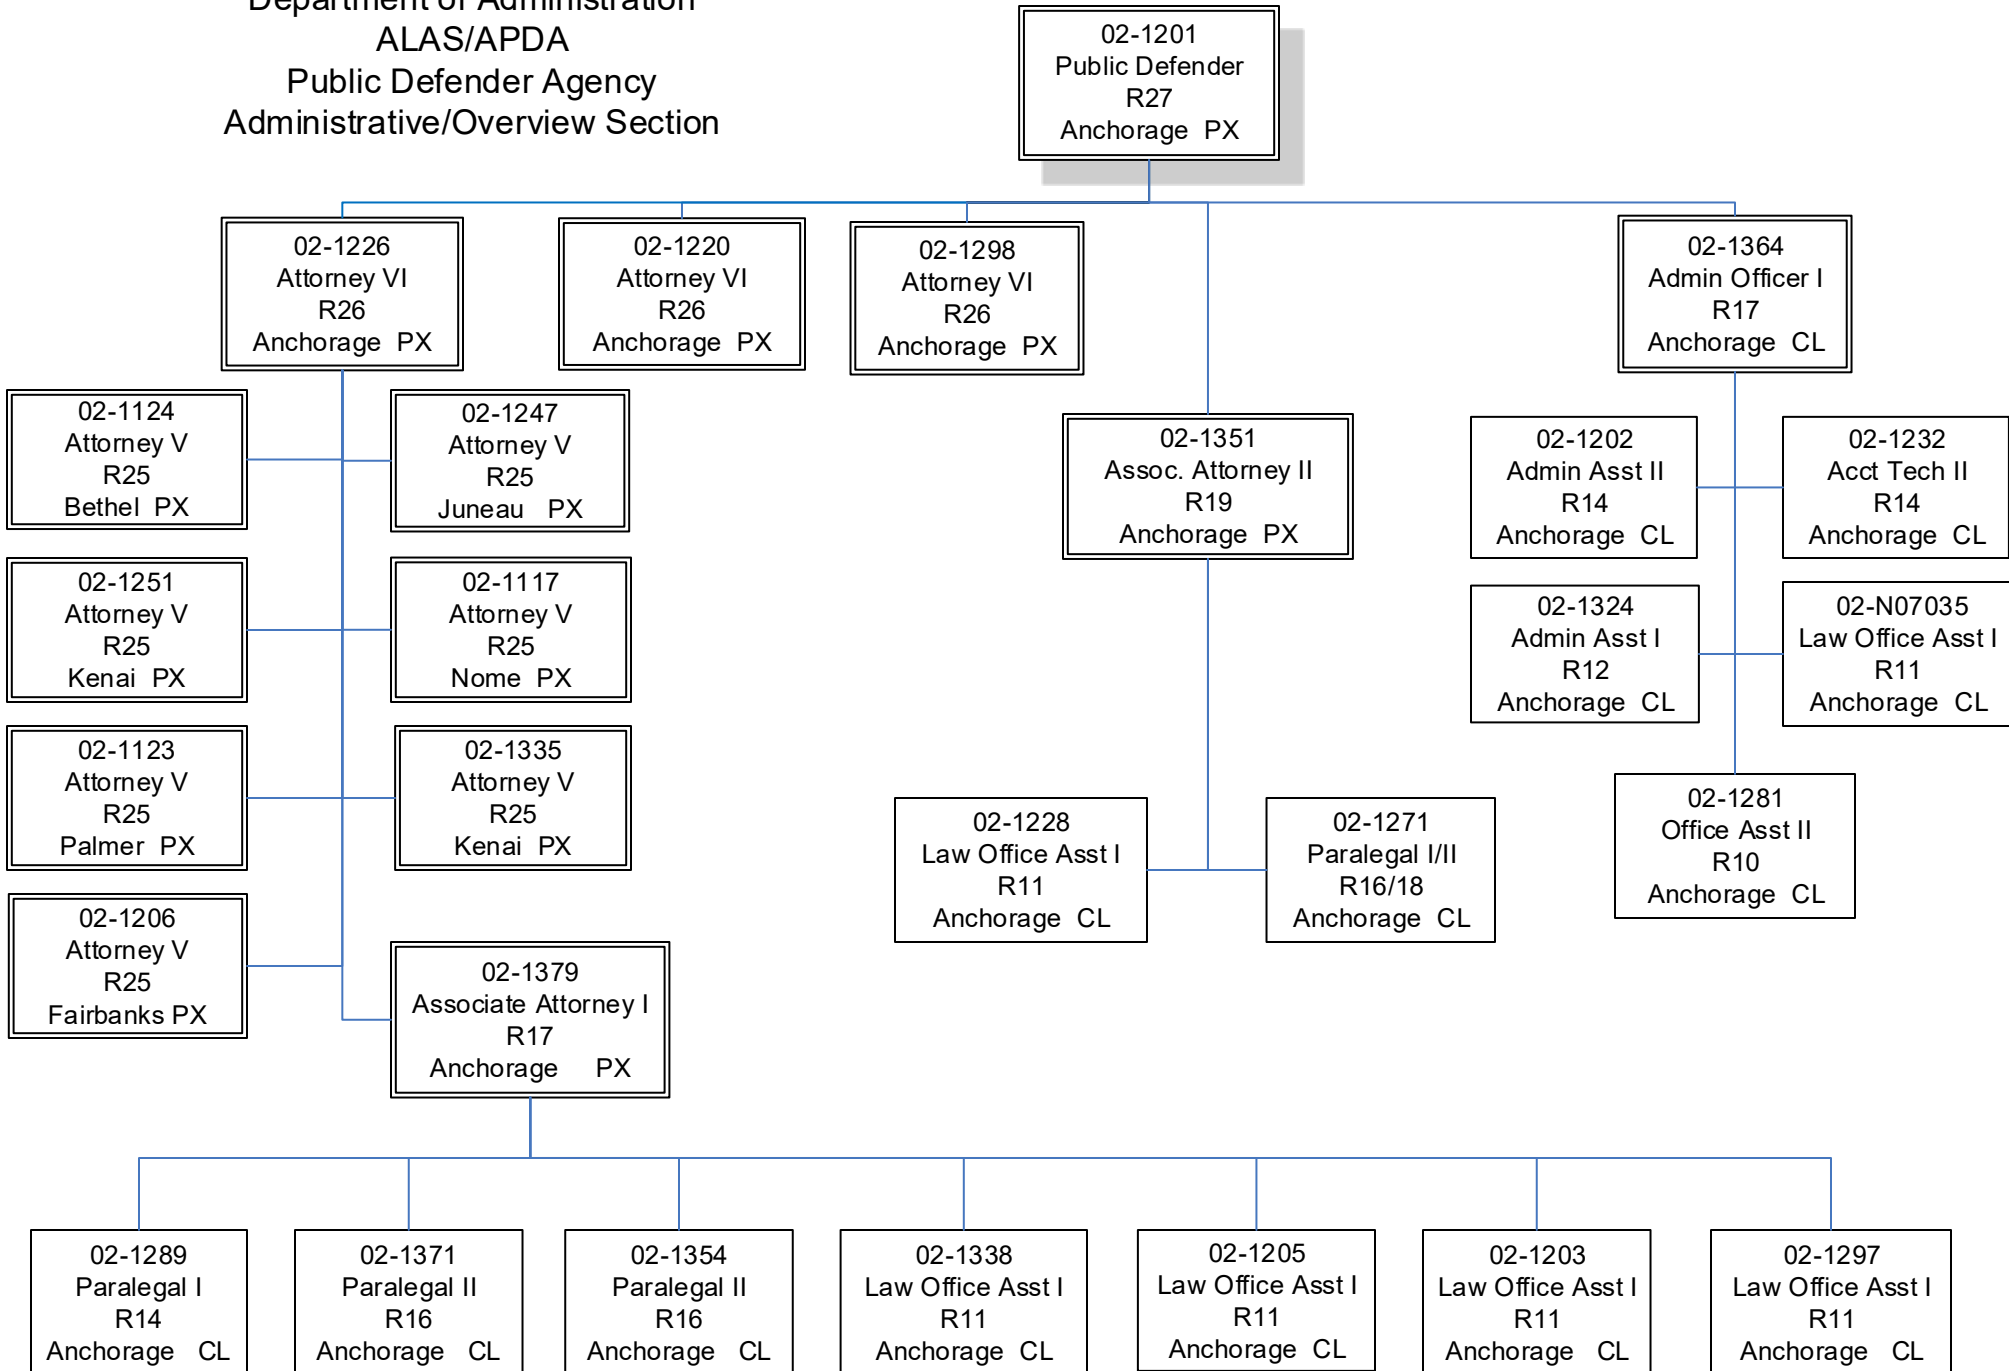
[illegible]
ALAS/APDA
Public Defender Agency
Administrative/Overview Section

02-1201
Public Defender
R27
Anchorage PX

02-1226
Attorney VI
R26
Anchorage PX

02-1220
Attorney VI
R26
Anchorage PX

02-1298
Attorney VI
R26
Anchorage PX

02-1364
Admin Officer I
R17
Anchorage CL

02-1124
Attorney V
R25
Bethel PX

02-1247
Attorney V
R25
Juneau PX

02-1351
Assoc. Attorney II
R19
Anchorage PX

02-1202
Admin Asst II
R14
Anchorage CL

02-1232
Acct Tech II
R14
Anchorage CL

02-1251
Attorney V
R25
Kenai PX

02-1117
Attorney V
R25
Nome PX

02-1324
Admin Asst I
R12
Anchorage CL

02-N07035
Law Office Asst I
R11
Anchorage CL

02-1123
Attorney V
R25
Palmer PX

02-1335
Attorney V
R25
Kenai PX

02-1281
Office Asst II
R10
Anchorage CL

02-1228
Law Office Asst I
R11
Anchorage CL

02-1271
Paralegal I/II
R16/18
Anchorage CL

02-1206
Attorney V
R25
Fairbanks PX

02-1379
Associate Attorney I
R17
Anchorage PX

02-1289
Paralegal I
R14
Anchorage CL

02-1371
Paralegal II
R16
Anchorage CL

02-1354
Paralegal II
R16
Anchorage CL

02-1338
Law Office Asst I
R11
Anchorage CL

02-1205
Law Office Asst I
R11
Anchorage CL

02-1203
Law Office Asst I
R11
Anchorage CL

02-1297
Law Office Asst I
R11
Anchorage CL